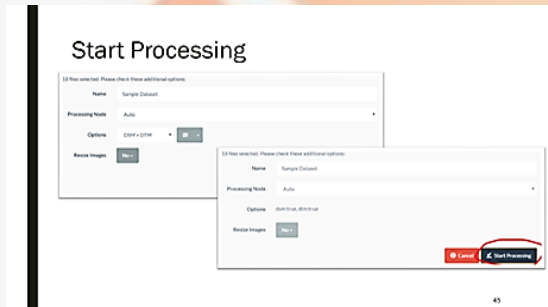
Start Processing

13 files selected. Please check these additional options:

Name Sample Dataset

Processing Node Auto

Options DSM + DTM

Resize Images No

13 files selected. Please check these additional options:

Name Sample Dataset

Processing Node Auto

Options dsm:true, dtm:true

Resize Images No

Cancel

Start Processing

45